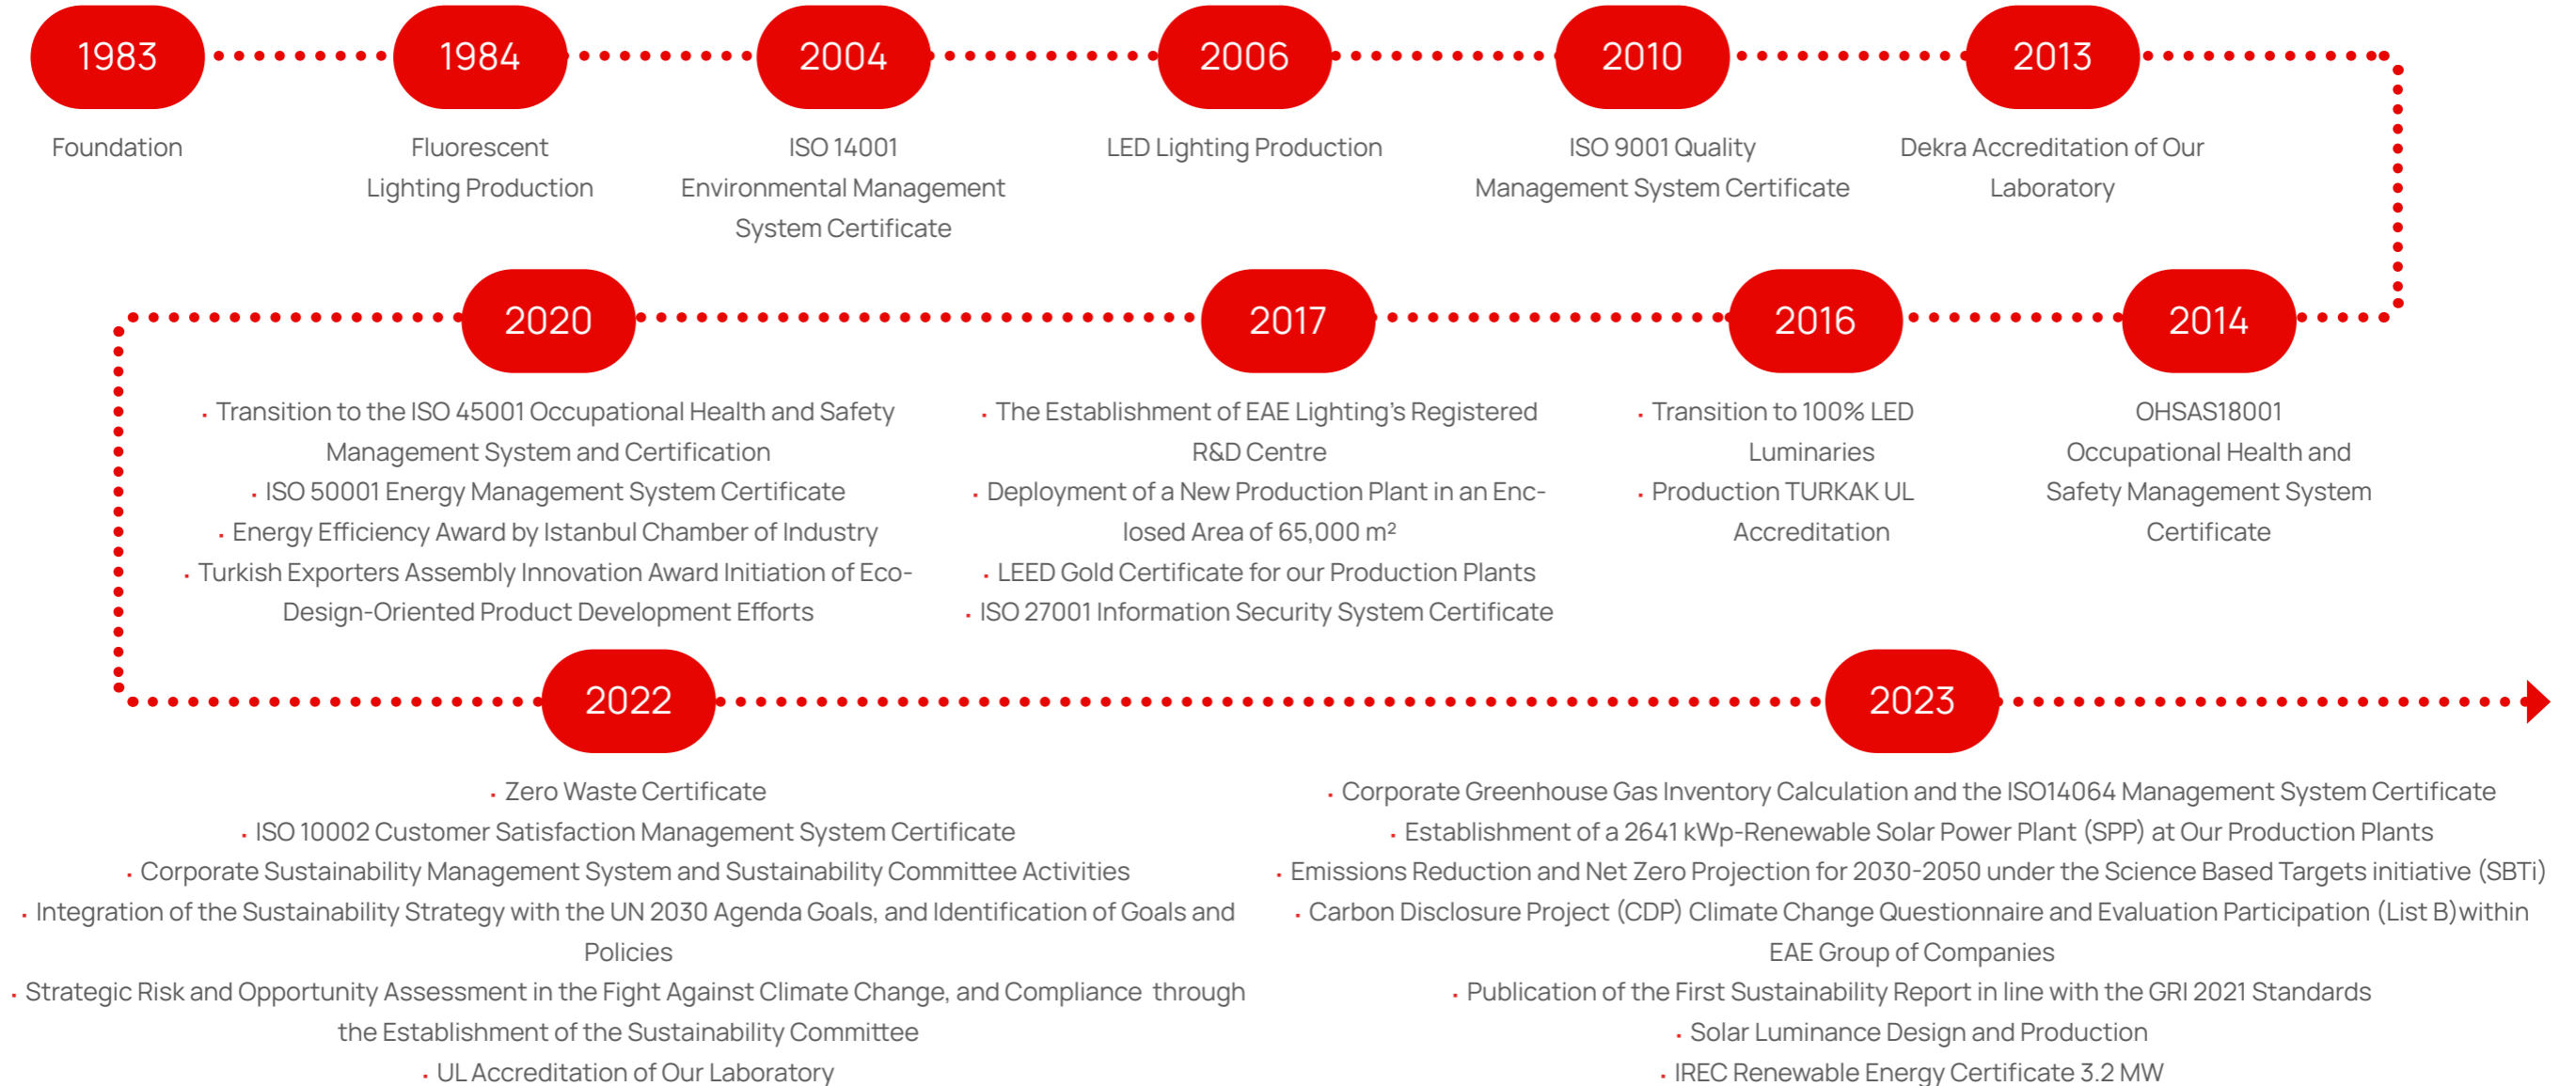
1983

Foundation

1984

Fluorescent Lighting Production

2004

ISO 14001 Environmental Management System Certificate

2006

LED Lighting Production

2010

ISO 9001 Quality Management System Certificate

2013

Dekra Accreditation of Our Laboratory

2014

OHSAS18001 Occupational Health and Safety Management System Certificate

2016

· Transition to 100% LED Luminaries
· Production TURKAK UL Accreditation

2017

· The Establishment of EAE Lighting's Registered R&D Centre
· Deployment of a New Production Plant in an Enclosed Area of 65,000 m²
· LEED Gold Certificate for our Production Plants
· ISO 27001 Information Security System Certificate

2020

· Transition to the ISO 45001 Occupational Health and Safety Management System and Certification
· ISO 50001 Energy Management System Certificate
· Energy Efficiency Award by Istanbul Chamber of Industry
· Turkish Exporters Assembly Innovation Award Initiation of Eco-Design-Oriented Product Development Efforts

2022

· Zero Waste Certificate
· ISO 10002 Customer Satisfaction Management System Certificate
· Corporate Sustainability Management System and Sustainability Committee Activities
· Integration of the Sustainability Strategy with the UN 2030 Agenda Goals, and Identification of Goals and Policies
· Strategic Risk and Opportunity Assessment in the Fight Against Climate Change, and Compliance through the Establishment of the Sustainability Committee
· UL Accreditation of Our Laboratory

2023

· Corporate Greenhouse Gas Inventory Calculation and the ISO14064 Management System Certificate
· Establishment of a 2641 kWp-Renewable Solar Power Plant (SPP) at Our Production Plants
· Emissions Reduction and Net Zero Projection for 2030-2050 under the Science Based Targets initiative (SBTi)
· Carbon Disclosure Project (CDP) Climate Change Questionnaire and Evaluation Participation (List B)within EAE Group of Companies
· Publication of the First Sustainability Report in line with the GRI 2021 Standards
· Solar Luminance Design and Production
· IREC Renewable Energy Certificate 3.2 MW